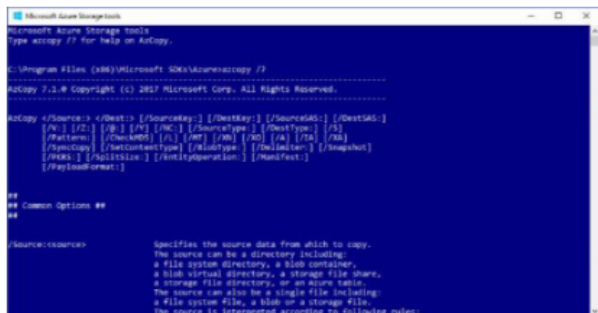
Microsoft Azure Storage tools

Microsoft Azure Storage tools
Type azcopy /? for help on AzCopy.

C:\Program Files (x86)\Microsoft SDKs\Azure>azcopy /?
------------------------------------------------------------------------
AzCopy 7.1.0 Copyright (c) 2017 Microsoft Corp. All Rights Reserved.
------------------------------------------------------------------------

AzCopy </Source:> </Dest:> [/SourceKey:] [/DestKey:] [/SourceSAS:] [/DestSAS:]
[/V:] [/Z:] [/@:] [/Y] [/NC:] [/SourceType:] [/DestType:] [/S]
[/Pattern:] [/CheckMD5] [/L] [/MT] [/XN] [/XO] [/A] [/IA] [/XA]
[/SyncCopy] [/SetContentType] [/BlobType:] [/Delimiter:] [/Snapshot]
[/PKRS:] [/SplitSize:] [/EntityOperation:] [/Manifest:]
[/PayloadFormat:]

##
## Common Options ##
##

/Source:<source> Specifies the source data from which to copy.
The source can be a directory including:
a file system directory, a blob container,
a blob virtual directory, a storage file share,
a storage file directory, or an Azure table.
The source can also be a single file including:
a file system file, a blob or a storage file.
The source is interpreted according to following rules: